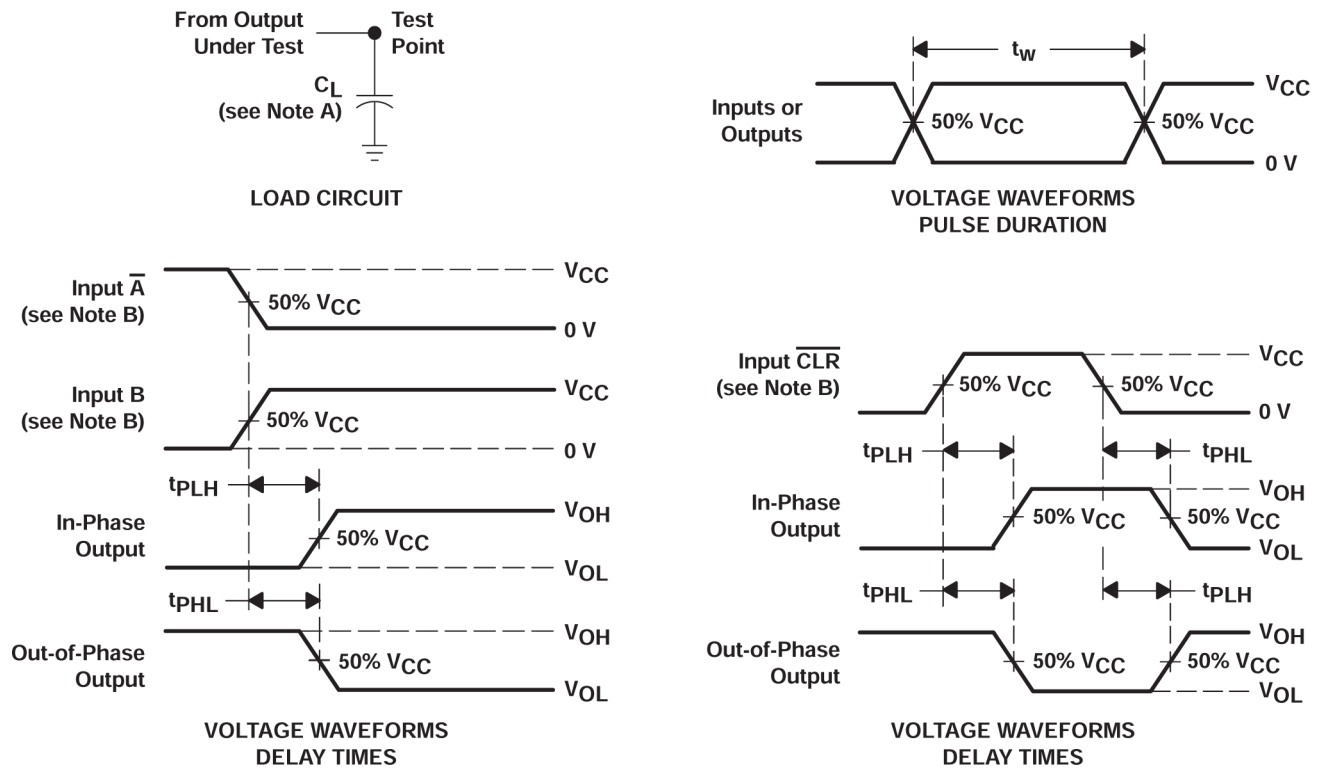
From Output Under Test

Test Point

$C_L$ (see Note A)

LOAD CIRCUIT

$t_w$

Inputs or Outputs

50% $V_{CC}$

50% $V_{CC}$

$V_{CC}$

0 V

VOLTAGE WAVEFORMS PULSE DURATION

Input $\overline{A}$ (see Note B)

50% $V_{CC}$

$V_{CC}$

0 V

Input B (see Note B)

50% $V_{CC}$

$V_{CC}$

0 V

$t_{PLH}$

In-Phase Output

50% $V_{CC}$

$V_{OH}$

$V_{OL}$

$t_{PHL}$

Out-of-Phase Output

50% $V_{CC}$

$V_{OH}$

$V_{OL}$

VOLTAGE WAVEFORMS DELAY TIMES

Input $\overline{CLR}$ (see Note B)

50% $V_{CC}$

50% $V_{CC}$

$V_{CC}$

0 V

$t_{PLH}$

$t_{PHL}$

In-Phase Output

50% $V_{CC}$

50% $V_{CC}$

$V_{OH}$

$V_{OL}$

$t_{PHL}$

$t_{PLH}$

Out-of-Phase Output

50% $V_{CC}$

50% $V_{CC}$

$V_{OH}$

$V_{OL}$

VOLTAGE WAVEFORMS DELAY TIMES